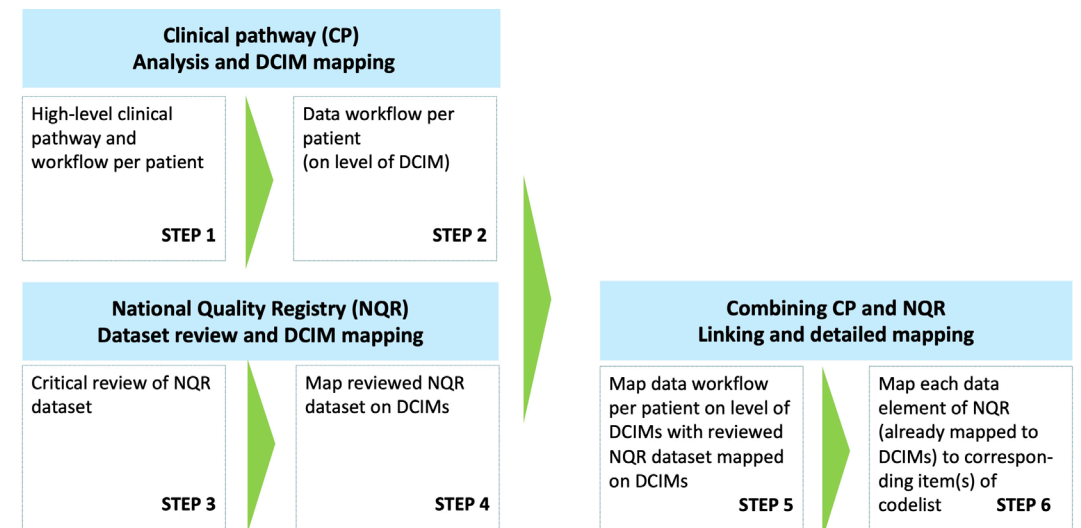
Clinical pathway (CP)
Analysis and DCIM mapping

High-level clinical pathway and workflow per patient

STEP 1

Data workflow per patient
(on level of DCIM)

STEP 2

National Quality Registry (NQR)
Dataset review and DCIM mapping

Critical review of NQR dataset

STEP 3

Map reviewed NQR dataset on DCIMs

STEP 4

Combining CP and NQR
Linking and detailed mapping

Map data workflow per patient on level of DCIMs with reviewed NQR dataset mapped on DCIMs

STEP 5

Map each data element of NQR (already mapped to DCIMs) to corresponding item(s) of codelist

STEP 6